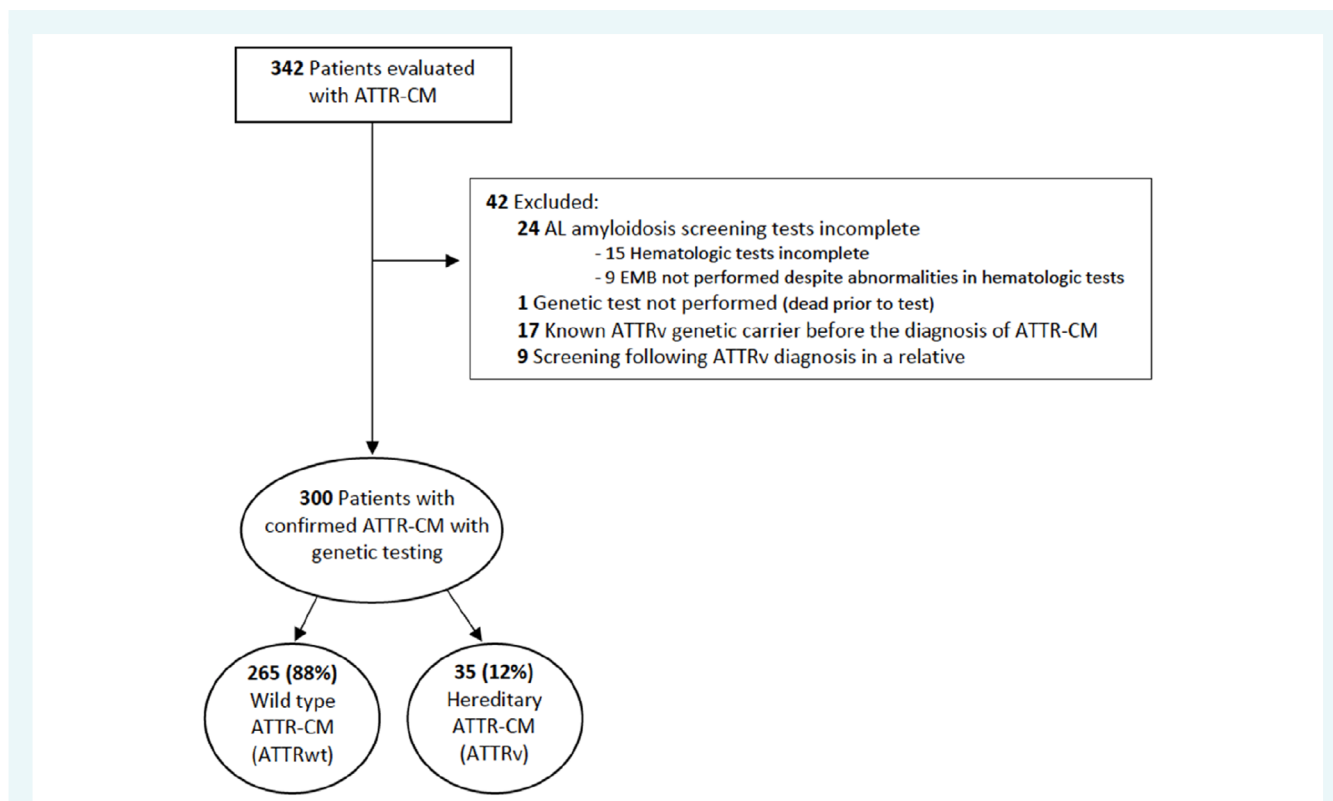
342 Patients evaluated with ATTR-CM

42 Excluded:
24 AL amyloidosis screening tests incomplete
- 15 Hematologic tests incomplete
- 9 EMB not performed despite abnormalities in hematologic tests
1 Genetic test not performed (dead prior to test)
17 Known ATTRv genetic carrier before the diagnosis of ATTR-CM
9 Screening following ATTRv diagnosis in a relative

300 Patients with confirmed ATTR-CM with genetic testing

265 (88%) Wild type ATTR-CM (ATTRwt)

35 (12%) Hereditary ATTR-CM (ATTRv)